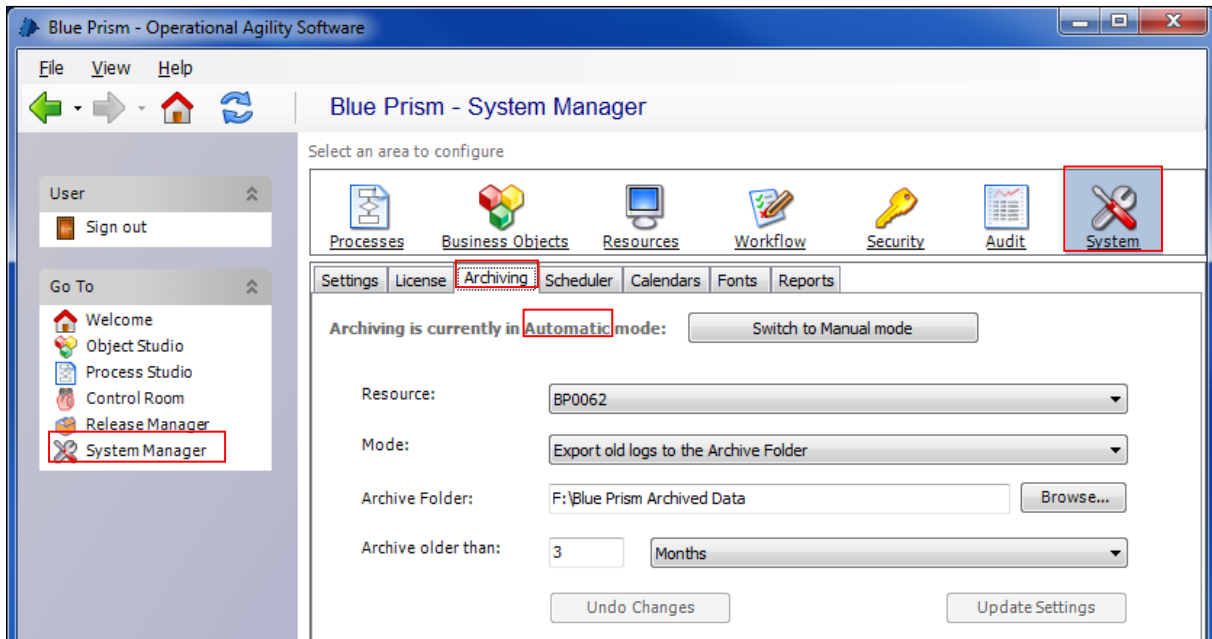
Blue Prism - Operational Agility Software

File View Help

Blue Prism - System Manager

Select an area to configure

User
Sign out

Go To
Welcome
Object Studio
Process Studio
Control Room
Release Manager
System Manager

Processes Business Objects Resources Workflow Security Audit System

Settings License Archiving Scheduler Calendars Fonts Reports

Archiving is currently in Automatic mode:
Switch to Manual mode

Resource: BP0062

Mode: Export old logs to the Archive Folder

Archive Folder: F:\Blue Prism Archived Data
Browse...

Archive older than: 3 Months

Undo Changes
Update Settings